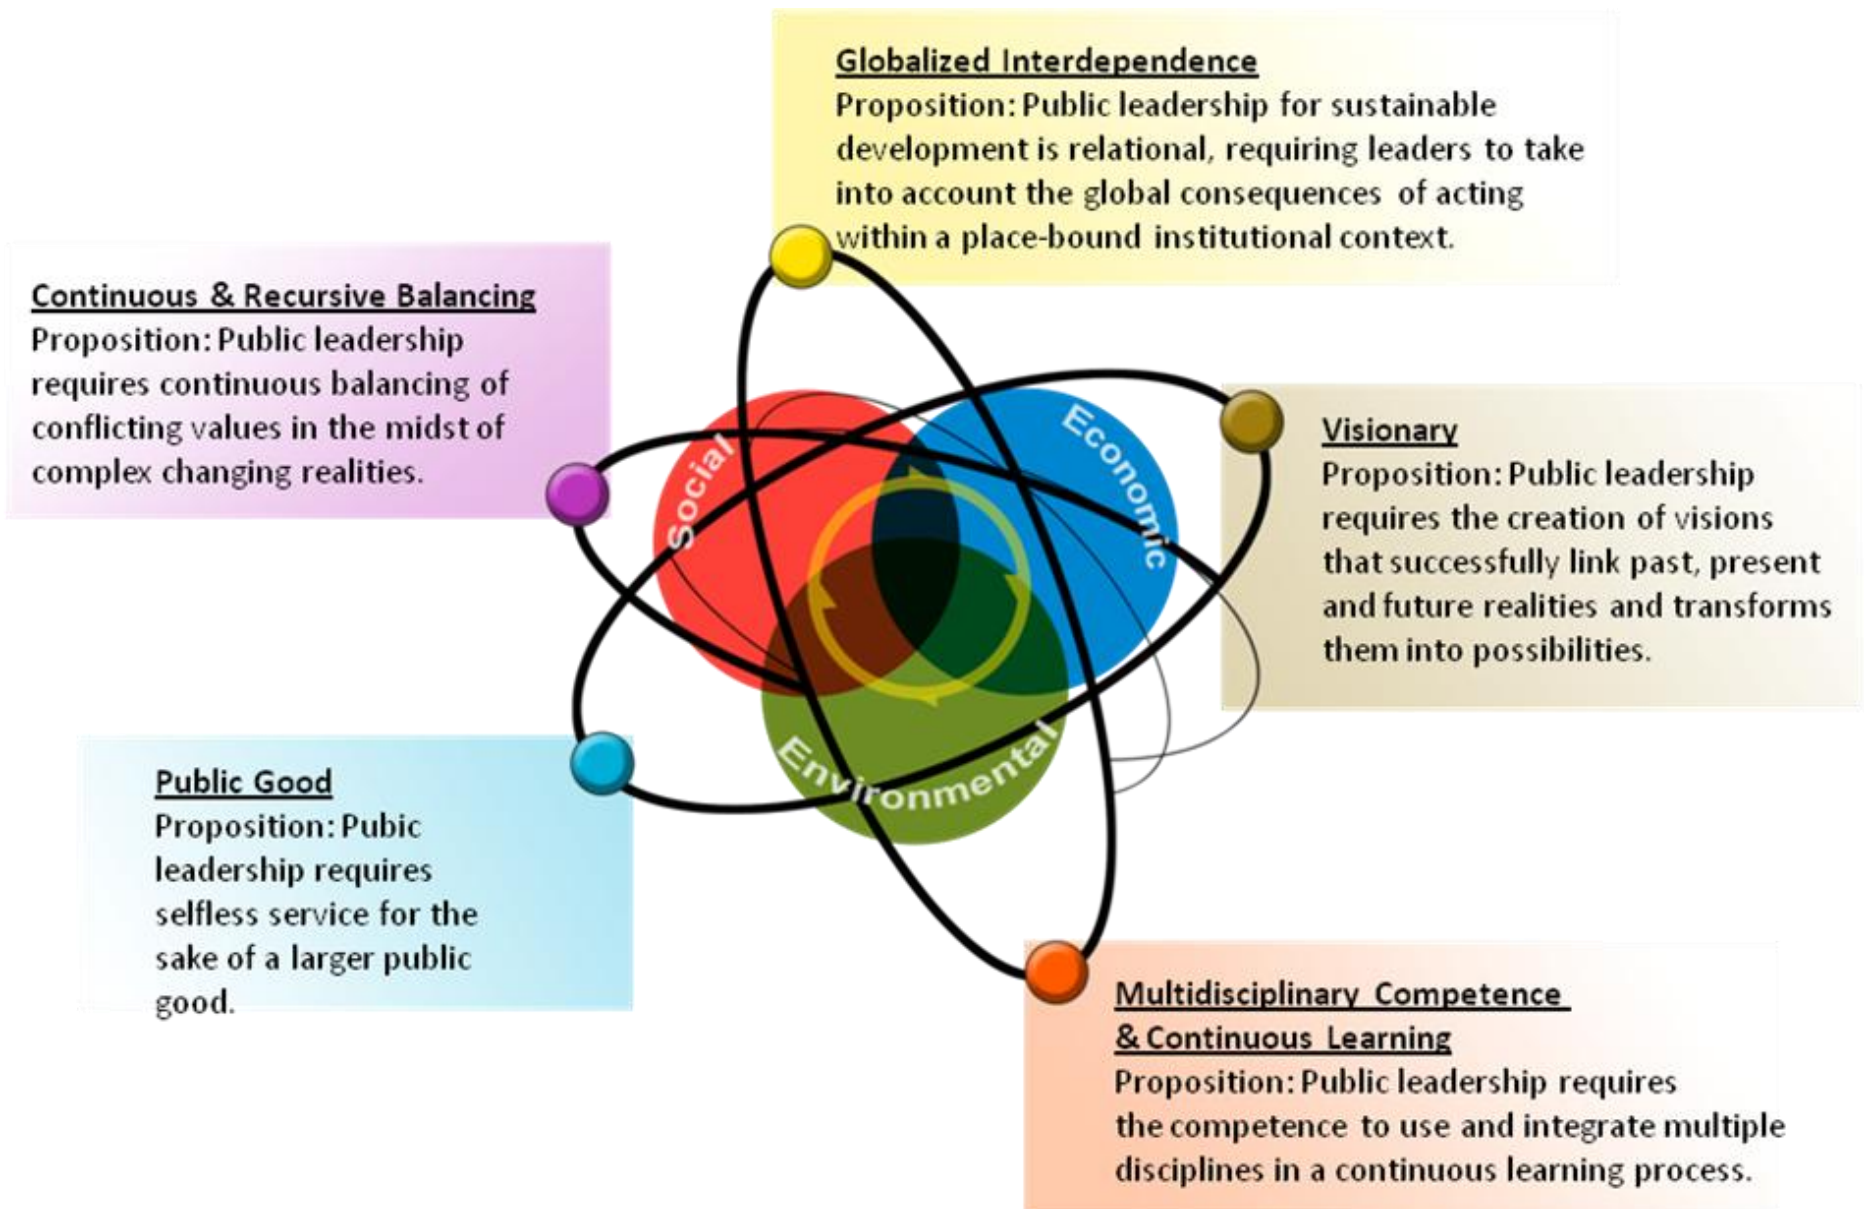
Globalized Interdependence
Proposition: Public leadership for sustainable development is relational, requiring leaders to take into account the global consequences of acting within a place-bound institutional context.

Continuous & Recursive Balancing
Proposition: Public leadership requires continuous balancing of conflicting values in the midst of complex changing realities.

Social

Economic

Environmental

Visionary
Proposition: Public leadership requires the creation of visions that successfully link past, present and future realities and transforms them into possibilities.

Public Good
Proposition: Pubic leadership requires selfless service for the sake of a larger public good.

Multidisciplinary Competence & Continuous Learning
Proposition: Public leadership requires the competence to use and integrate multiple disciplines in a continuous learning process.